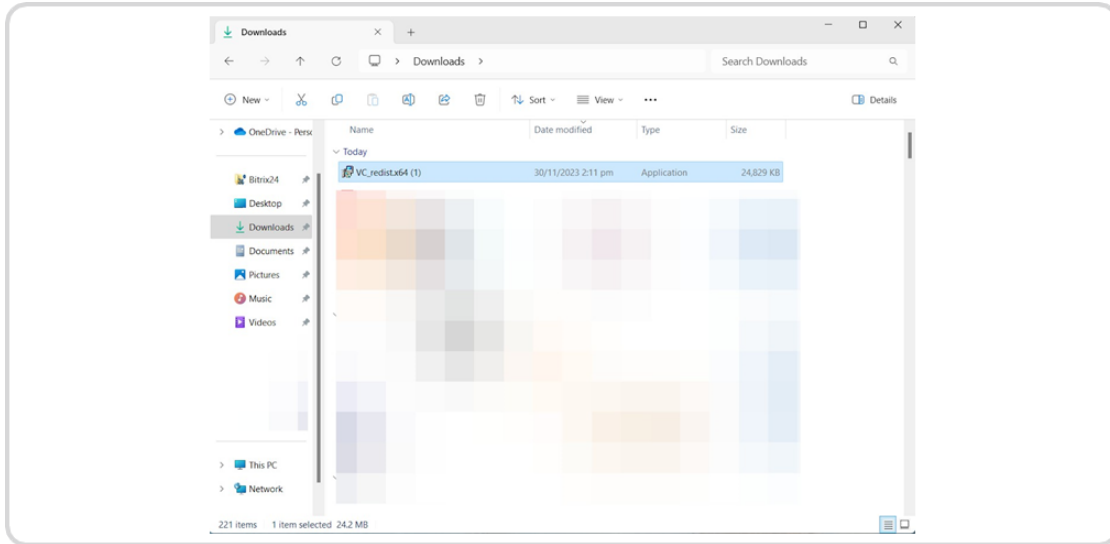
Downloads × +

← → ↑ C > Downloads >

Search Downloads

New Sort View ··· Details

OneDrive - Pers

Bitrix24

Desktop

Downloads

Documents

Pictures

Music

Videos

This PC

Network

| Name | Date modified | Type | Size |
|---|---|---|---|
| Today | | | |
| VC_redist.x64 (1) | 30/11/2023 2:11 pm | Application | 24,829 KB |

221 items 1 item selected 24.2 MB